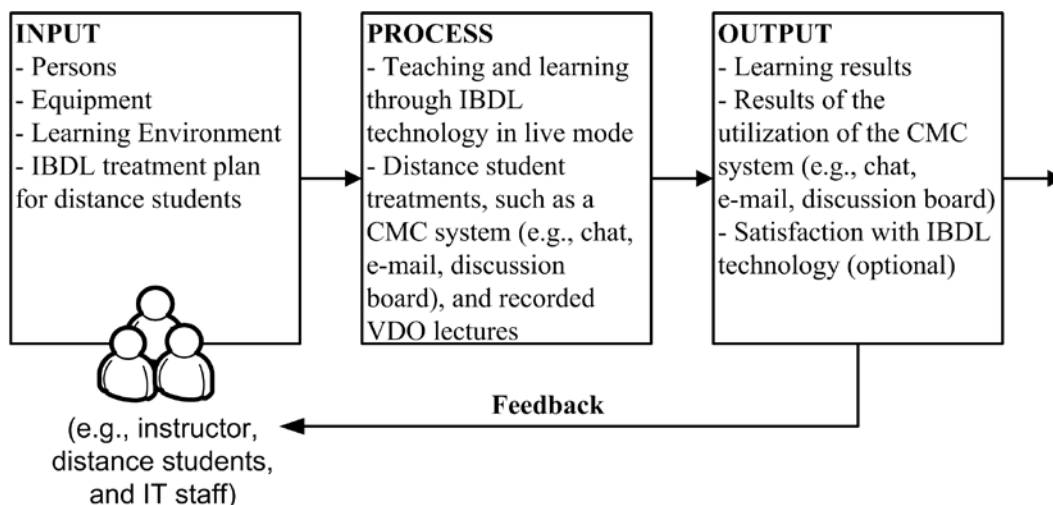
INPUT
- Persons
- Equipment
- Learning Environment
- IBDL treatment plan for distance students

PROCESS
- Teaching and learning through IBDL technology in live mode
- Distance student treatments, such as a CMC system (e.g., chat, e-mail, discussion board), and recorded VDO lectures

OUTPUT
- Learning results
- Results of the utilization of the CMC system (e.g., chat, e-mail, discussion board)
- Satisfaction with IBDL technology (optional)

Feedback

(e.g., instructor, distance students, and IT staff)